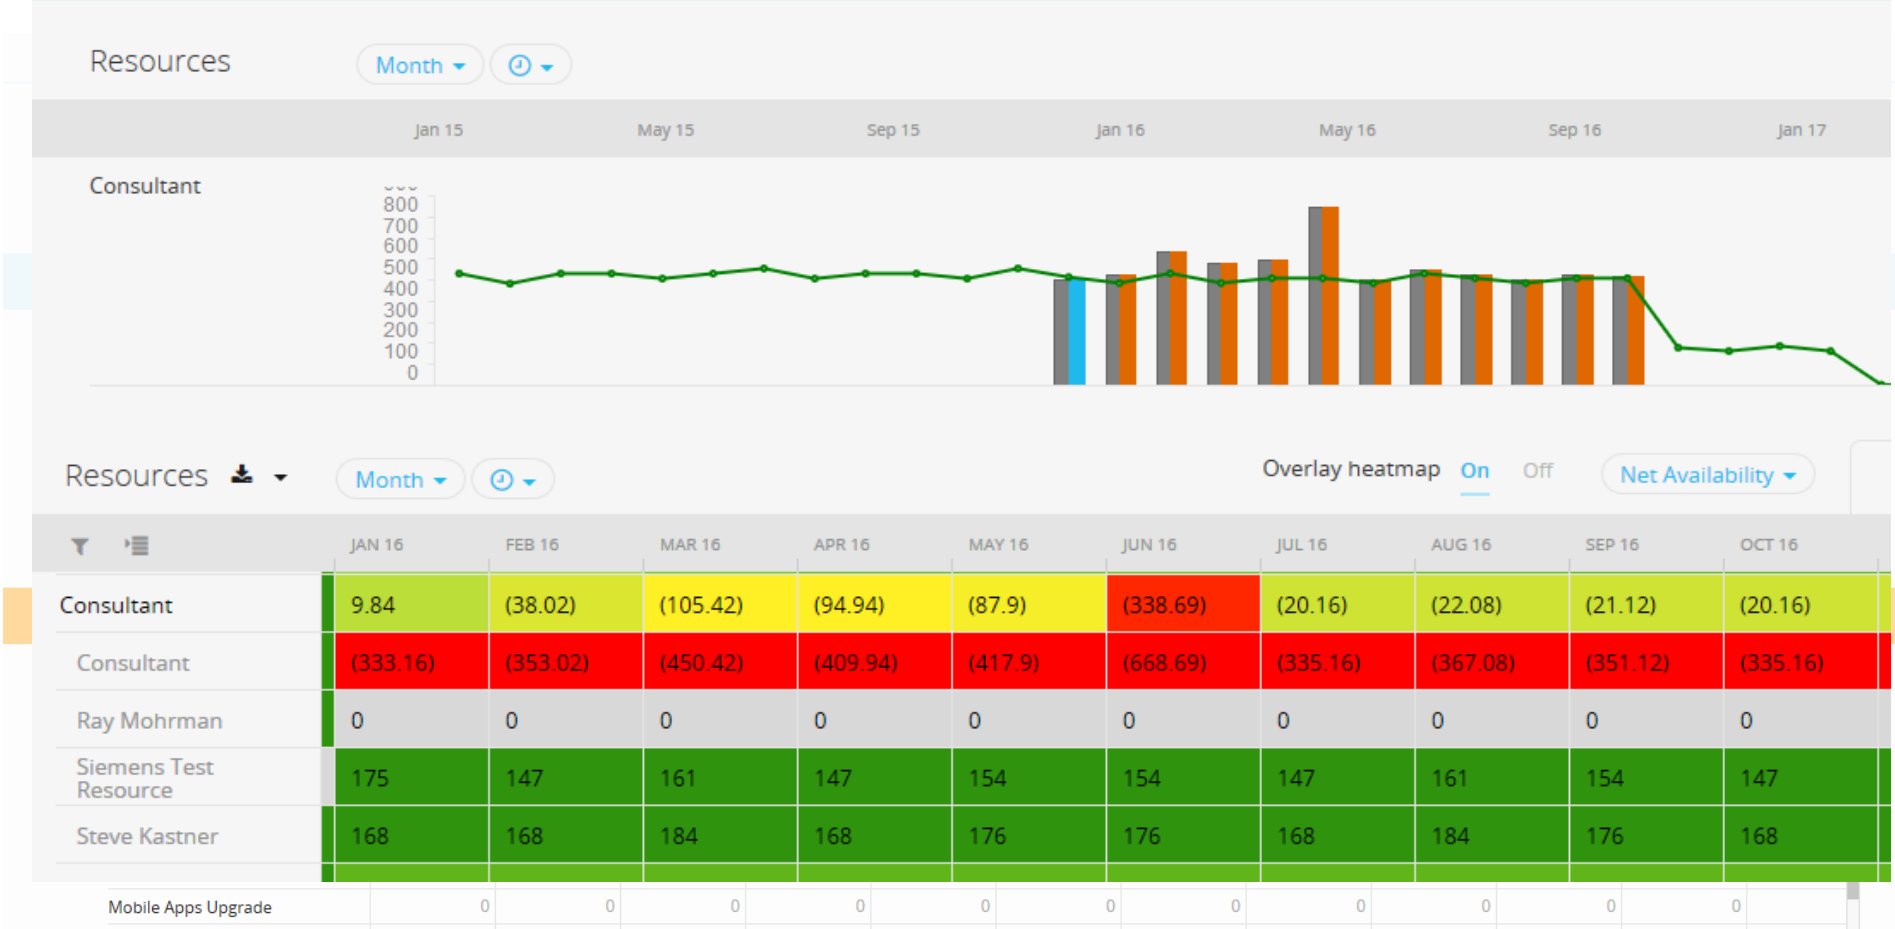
Resources Month

Jan 15 May 15 Sep 15 Jan 16 May 16 Sep 16 Jan 17

Consultant

800
700
600
500
400
300
200
100
0

Resources Month

Overlay heatmap On Off Net Availability

| | JAN 16 | FEB 16 | MAR 16 | APR 16 | MAY 16 | JUN 16 | JUL 16 | AUG 16 | SEP 16 | OCT 16 |
|---|---|---|---|---|---|---|---|---|---|---|
| Consultant | 9.84 | (38.02) | (105.42) | (94.94) | (87.9) | (338.69) | (20.16) | (22.08) | (21.12) | (20.16) |
| Consultant | (333.16) | (353.02) | (450.42) | (409.94) | (417.9) | (668.69) | (335.16) | (367.08) | (351.12) | (335.16) |
| Ray Mohrman | 0 | 0 | 0 | 0 | 0 | 0 | 0 | 0 | 0 | 0 |
| Siemens Test Resource | 175 | 147 | 161 | 147 | 154 | 154 | 147 | 161 | 154 | 147 |
| Steve Kastner | 168 | 168 | 184 | 168 | 176 | 176 | 168 | 184 | 176 | 168 |

| Mobile Apps Upgrade | 0 | 0 | 0 | 0 | 0 | 0 | 0 | 0 | 0 | 0 | 0 |